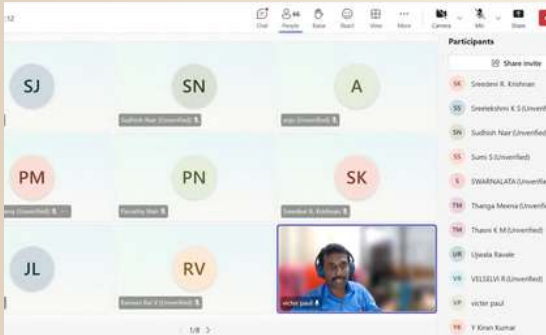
:12

Chat People Raise React View More Camera Mic Share

Participants

Share invite

SJ

SN
Sudhish Nair (Unverified)

A
anju (Unverified)

PM
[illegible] (Unverified)

PN
Parvathy Nair

SK
Sreedevi R. Krishnan

JL

RV
Ramani Rai V (Unverified)

victor paul

1/8

SK Sreedevi R. Krishnan
SS Sreelekshmi K S (Unverified)
SN Sudhish Nair (Unverified)
SS Sumi S (Unverified)
S SWARNALATA (Unverified)
TM Thanga Meena (Unverified)
TM Thasni K M (Unverified)
UR Ujwala Ravale
VR VELSELVI R (Unverified)
VP victor paul
YK Y Kiran Kumar